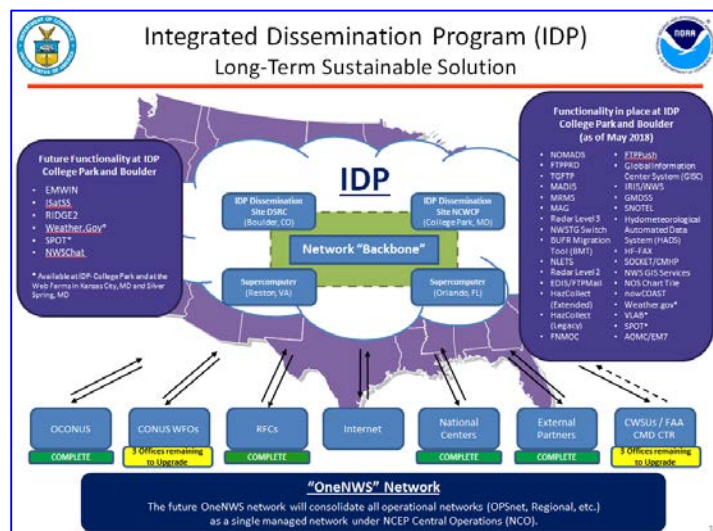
Integrated Dissemination Program (IDP)
Long-Term Sustainable Solution

Future Functionality at IDP College Park and Boulder
- EMWIN
- ISatSS
- RIDGE2
- Weather.Gov*
- SPOT*
- NWSChat

* Available at IDP- College Park and at the Web Farms in Kansas City, MD and Silver Spring, MD

IDP

IDP Dissemination Site DSRC (Boulder, CO)

IDP Dissemination Site NCWCP (College Park, MD)

Network "Backbone"

Supercomputer (Reston, VA)

Supercomputer (Orlando, FL)

Functionality in place at IDP College Park and Boulder (as of May 2018)
- NOMADS
- FTPPRD
- TGFTP
- MADIS
- MRMS
- MAG
- Radar Level 3
- NWSTG Switch
- BUFR Migration Tool (BMT)
- NLETS
- Radar Level 2
- EDIS/FTPMail
- HazCollect (Extended)
- HazCollect (Legacy)
- FNMOC
- FTPPush
- Global Information Center System (GISC)
- IRIS/INWS
- GMDSS
- SNOTEL
- Hydrometeorological Automated Data System (HADS)
- HF-FAX
- SOCKET/CMHP
- NWS GIS Services
- NOS Chart Tile
- nowCOAST
- Weather.gov*
- VLAB*
- SPOT*
- AOMC/EM7

OCONUS
COMPLETE

CONUS WFOs
3 Offices remaining to Upgrade

RFCs
COMPLETE

Internet

National Centers
COMPLETE

External Partners
COMPLETE

CWSUs / FAA CMD CTR
3 Offices remaining to Upgrade

"OneNWS" Network
The future OneNWS network will consolidate all operational networks (OPSnet, Regional, etc.) as a single managed network under NCEP Central Operations (NCO).